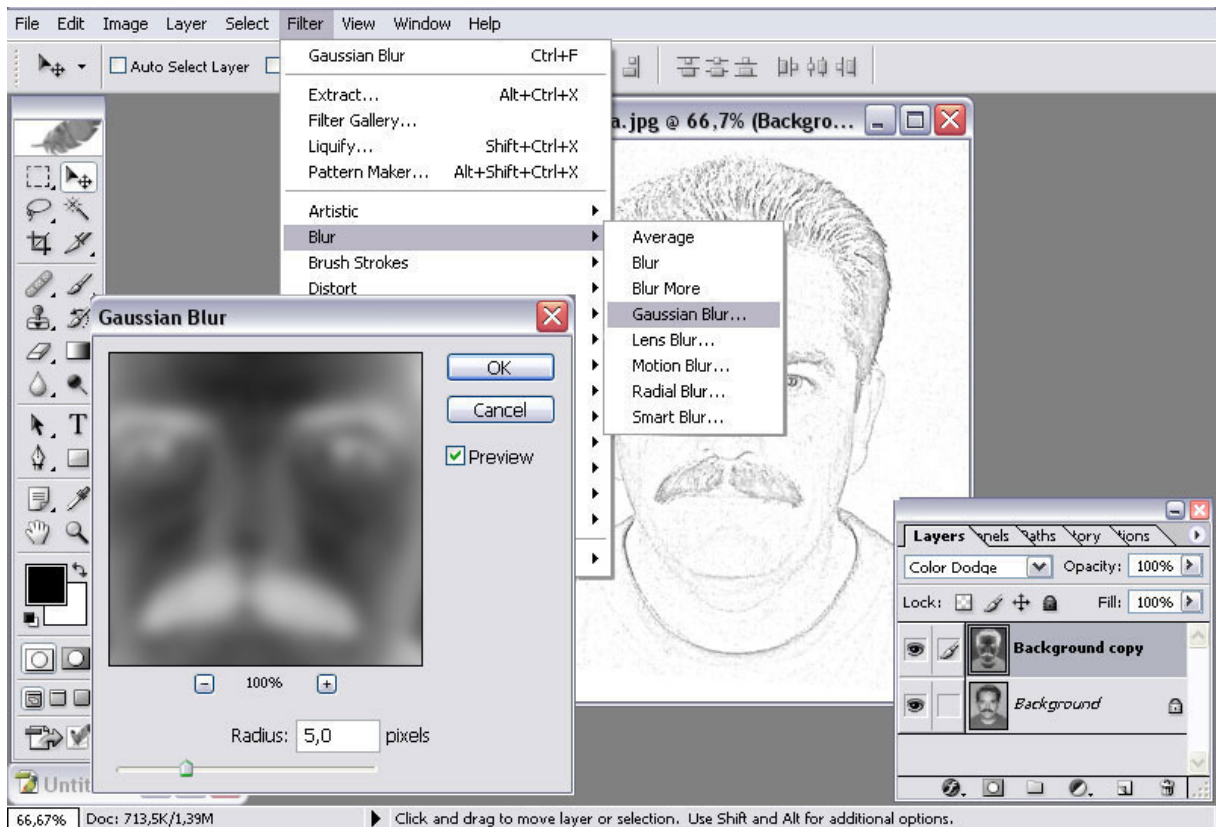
File Edit Image Layer Select Filter View Window Help

Auto Select Layer

Gaussian Blur Ctrl+F
Extract... Alt+Ctrl+X
Filter Gallery...
Liquify... Shift+Ctrl+X
Pattern Maker... Alt+Shift+Ctrl+X
Artistic
Blur
Brush Strokes
Distort

Average
Blur
Blur More
Gaussian Blur...
Lens Blur...
Motion Blur...
Radial Blur...
Smart Blur...

a.jpg @ 66,7% (Backgro...

Gaussian Blur
OK
Cancel
Preview
100%
Radius: 5,0 pixels

Untit

Layers nels aths tory tions
Color Dodge Opacity: 100%
Lock: Fill: 100%
Background copy
Background

66,67% Doc: 713,5K/1,39M
Click and drag to move layer or selection. Use Shift and Alt for additional options.